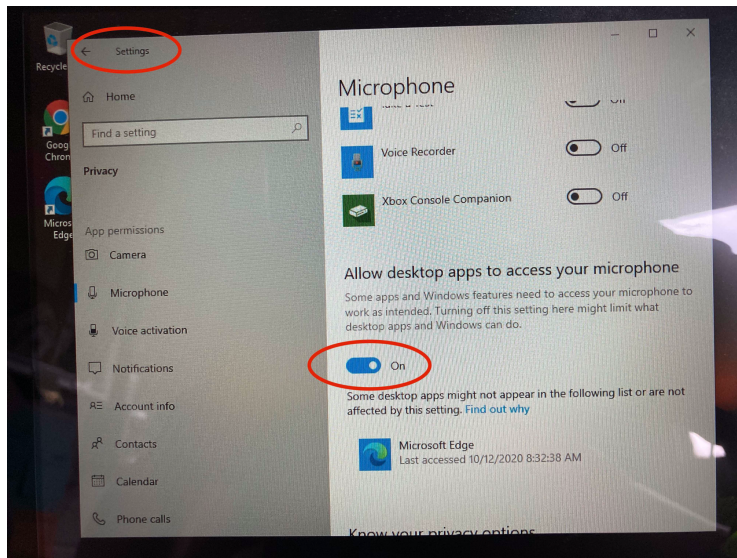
Recycle

Goog Chron

Micros Edge

Settings

Home

Find a setting

Privacy

App permissions

Camera

Microphone

Voice activation

Notifications

Account info

Contacts

Calendar

Phone calls

Microphone

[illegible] Off

Voice Recorder Off

Xbox Console Companion Off

Allow desktop apps to access your microphone

Some apps and Windows features need to access your microphone to work as intended. Turning off this setting here might limit what desktop apps and Windows can do.

On

Some desktop apps might not appear in the following list or are not affected by this setting. Find out why

Microsoft Edge
Last accessed 10/12/2020 8:32:38 AM

Know your privacy options